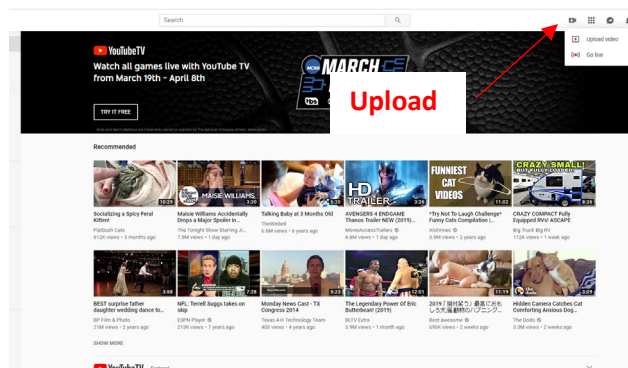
Search

Upload video
Go live

YouTubeTV
Watch all games live with YouTube TV from March 19th - April 8th

TRY IT FREE

MARCH

Upload

Recommended

Socializing a Spicy Feral Kitten!
Flatbush Cats
612K views • 3 months ago

MAISIE WILLIAMS
Maisie Williams Accidentally Drops a Major Spoiler in...
The Tonight Show Starring J...
7.9M views • 1 day ago

Talking Baby at 3 Months Old
Thmbrbell
6.6M views • 6 years ago

HD TRAILER
AVENGERS 4 ENDGAME Thanos Trailer NEW (2019)...
MovieAccessTrailers
6.9M views • 1 year ago

FUNNIEST CAT VIDEOS
*Try Not To Laugh Challenge* Funny Cats Compilation |...
AlohViews
3.9M views • 2 years ago

CRAZY SMALL!
CRAZY COMPACT Fully Equipped RV! ASCAPE
Big Truck Big RV
112K views • 1 week ago

BEST surprise father daughter wedding dance to...
BP Film & Photo
21M views • 2 years ago

NFL: Terrell Suggs takes on skip
ESPN Player
213K views • 7 years ago

Monday News Cast - TX Congress 2014
Texas 4-H Technology Team
400 views • 4 years ago

The Legendary Power Of Bric Butterbean! (2019)
BLTV Extra
5.9M views • 1 month ago

2019「猫好笑う」最高に笑える犬猫動物のハプニング...
Best awesome
690K views • 2 weeks ago

Hidden Camera Catches Cat Comforting Anxious Dog...
The Dodo
3.3M views • 2 weeks ago

SHOW MORE

YouTubeTV